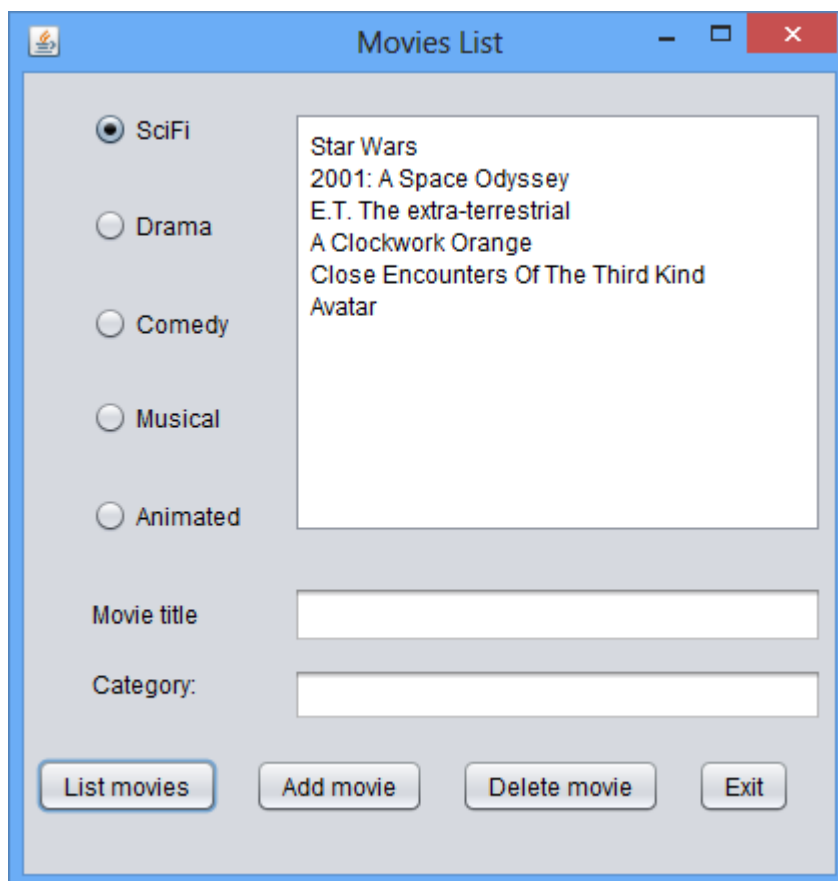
Movies List

SciFi

Drama

Comedy

Musical

Animated

Star Wars
2001: A Space Odyssey
E.T. The extra-terrestrial
A Clockwork Orange
Close Encounters Of The Third Kind
Avatar

Movie title

Category:

List movies

Add movie

Delete movie

Exit